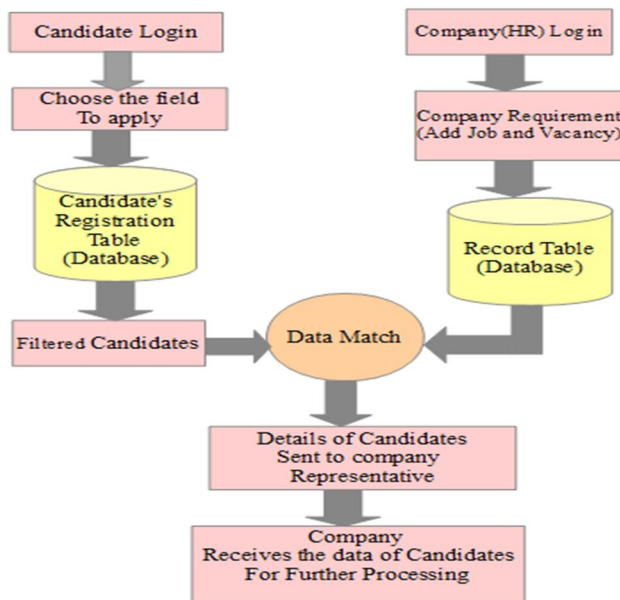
Candidate Login

Company(HR) Log in

Choose the field To apply

Company Requirement (Add Job and Vacancy)

Candidate's Registration Table (Database)

Record Table (Database)

Filtered Candidates

Data Match

Details of Candidates Sent to company Representative

Company Receives the data of Candidates For Further Processing